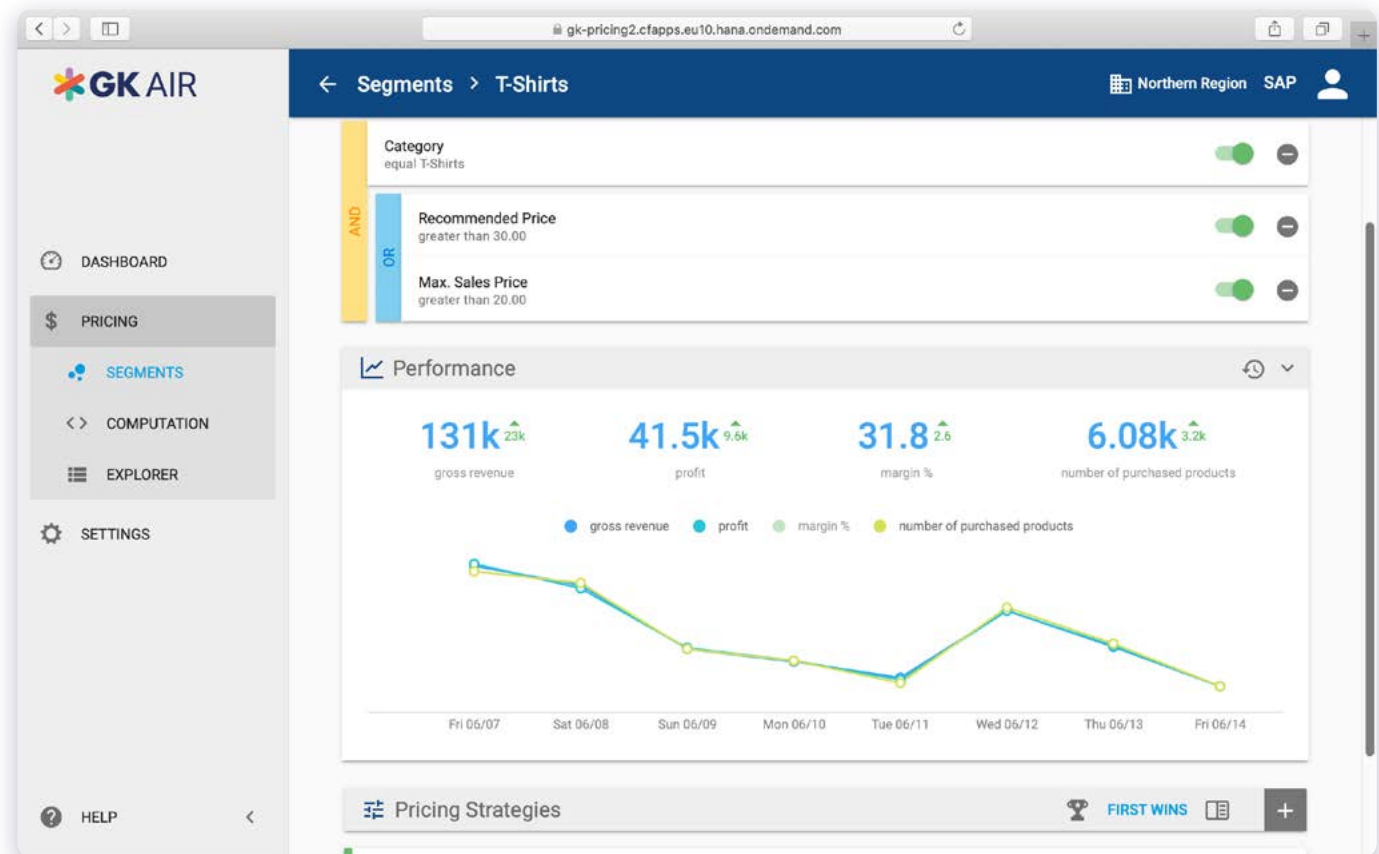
gk-pricing2.cfapps.eu10.hana.ondemand.com

GK AIR

← Segments > T-Shirts

Northern Region SAP

DASHBOARD

$ PRICING

SEGMENTS

<> COMPUTATION

EXPLORER

SETTINGS

HELP <

AND

Category
equal T-Shirts

OR

Recommended Price
greater than 30.00

Max. Sales Price
greater than 20.00

Performance

131k 23k
gross revenue

41.5k 9.6k
profit

31.8 2.6
margin %

6.08k 3.2k
number of purchased products

gross revenue profit margin % number of purchased products

Fri 06/07 Sat 06/08 Sun 06/09 Mon 06/10 Tue 06/11 Wed 06/12 Thu 06/13 Fri 06/14

Pricing Strategies

FIRST WINS

+